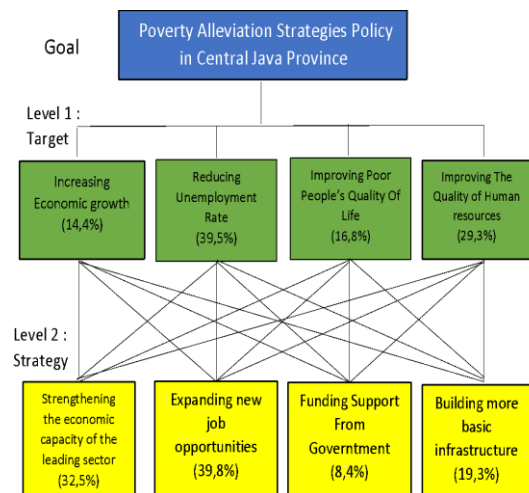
Goal

Poverty Alleviation Strategies Policy in Central Java Province

Level 1 : Target

Increasing Economic growth (14,4%)

Reducing Unemployment Rate (39,5%)

Improving Poor People's Quality Of Life (16,8%)

Improving The Quality of Human resources (29,3%)

Level 2 : Strategy

Strengthening the economic capacity of the leading sector (32,5%)

Expanding new job opportunities (39,8%)

Funding Support From Government (8,4%)

Building more basic infrastructure (19,3%)